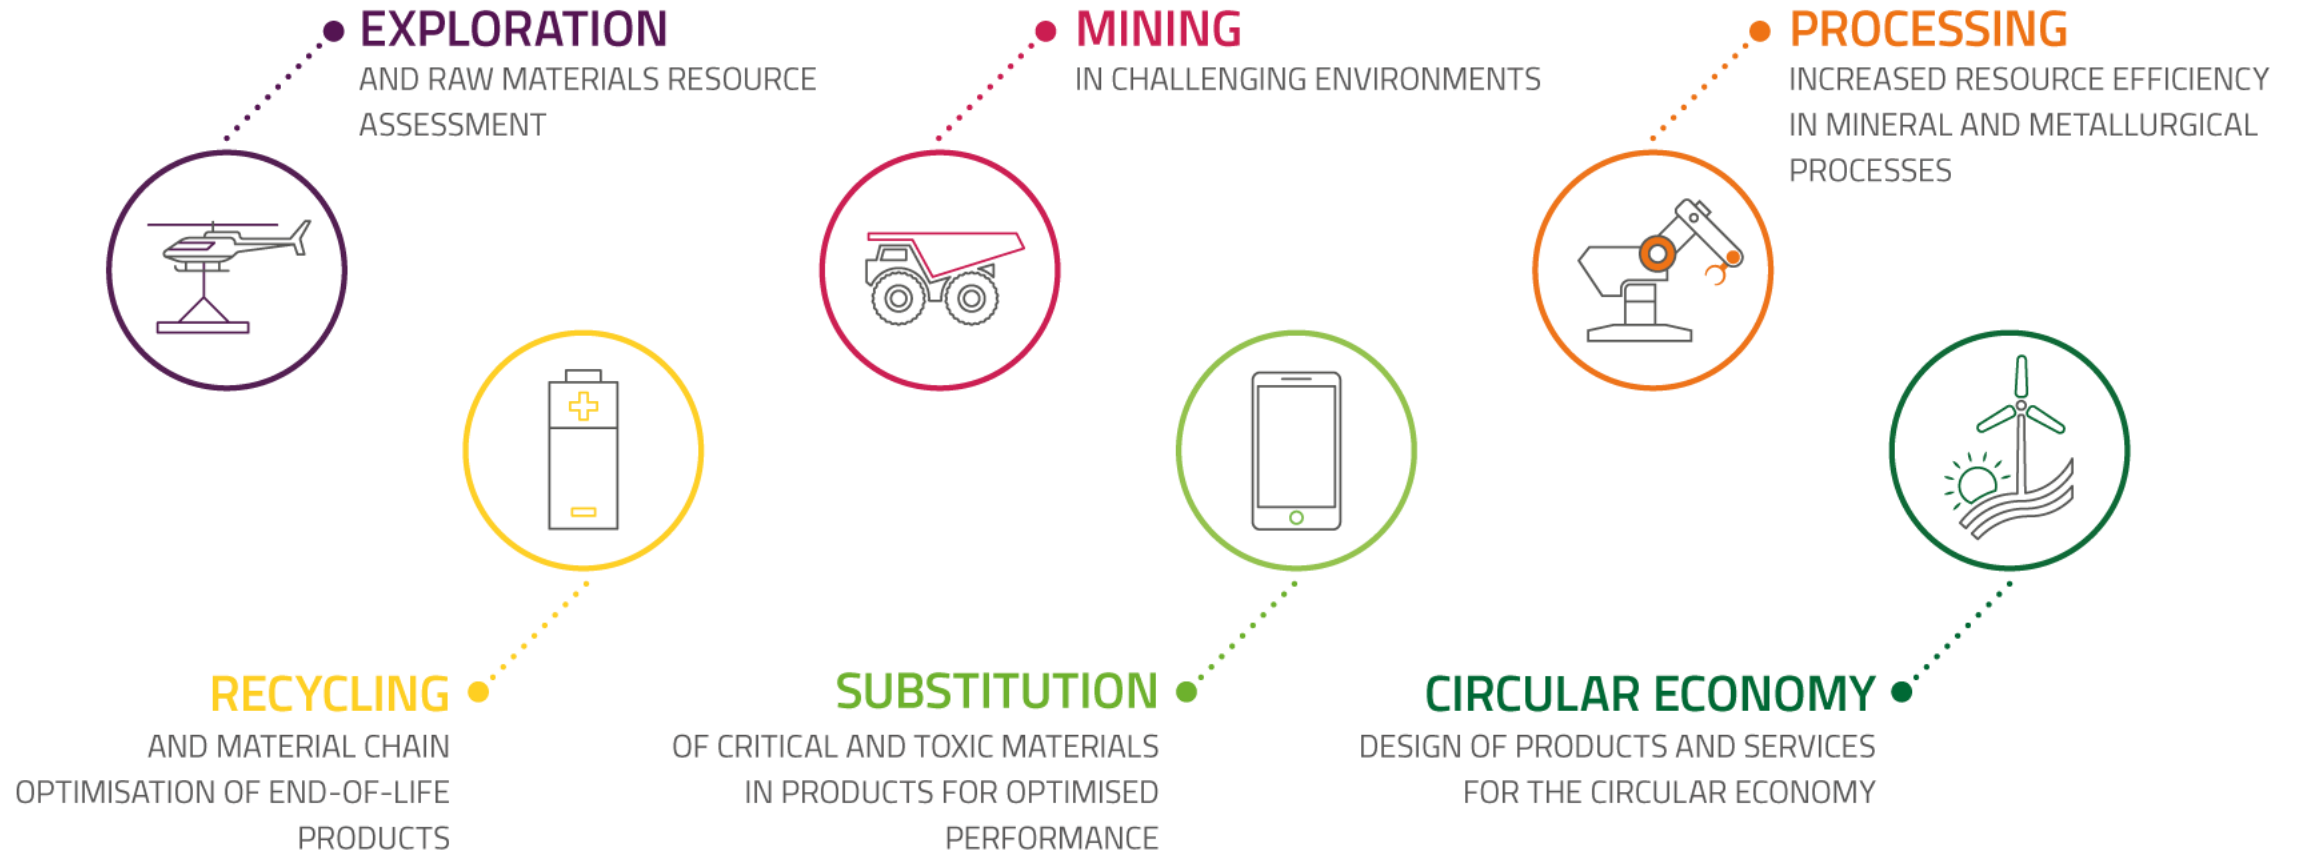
EXPLORATION
AND RAW MATERIALS RESOURCE ASSESSMENT

MINING
IN CHALLENGING ENVIRONMENTS

PROCESSING
INCREASED RESOURCE EFFICIENCY IN MINERAL AND METALLURGICAL PROCESSES

RECYCLING
AND MATERIAL CHAIN OPTIMISATION OF END-OF-LIFE PRODUCTS

SUBSTITUTION
OF CRITICAL AND TOXIC MATERIALS IN PRODUCTS FOR OPTIMISED PERFORMANCE

CIRCULAR ECONOMY
DESIGN OF PRODUCTS AND SERVICES FOR THE CIRCULAR ECONOMY